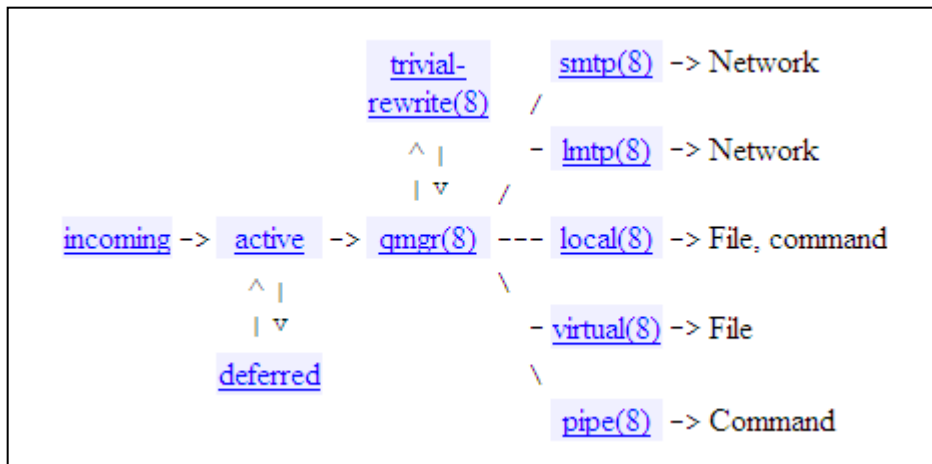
trivial-rewrite(8)

^ |
| v

smtp(8) -> Network

/

- lmtp(8) -> Network

/

incoming -> active -> qmgr(8) --- local(8) -> File, command

^ |
| v

deferred

\

- virtual(8) -> File

\

pipe(8) -> Command